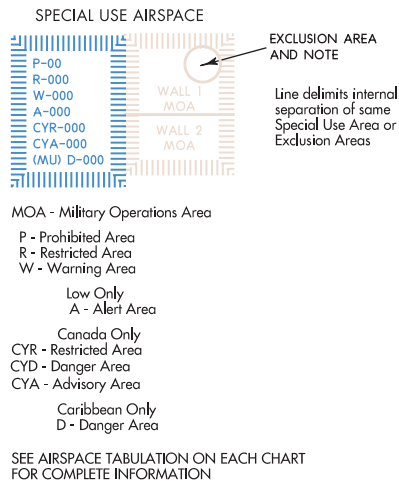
SPECIAL USE AIRSPACE

P-00
R-000
W-000
A-000
CYR-000
CYA-000
(MU) D-000

WALL 1
MOA

WALL 2
MOA

EXCLUSION AREA AND NOTE

Line delimits internal separation of same Special Use Area or Exclusion Areas

MOA - Military Operations Area

P - Prohibited Area
R - Restricted Area
W - Warning Area

Low Only
A - Alert Area

Canada Only
CYR - Restricted Area
CYD - Danger Area
CYA - Advisory Area

Caribbean Only
D - Danger Area

SEE AIRSPACE TABULATION ON EACH CHART FOR COMPLETE INFORMATION